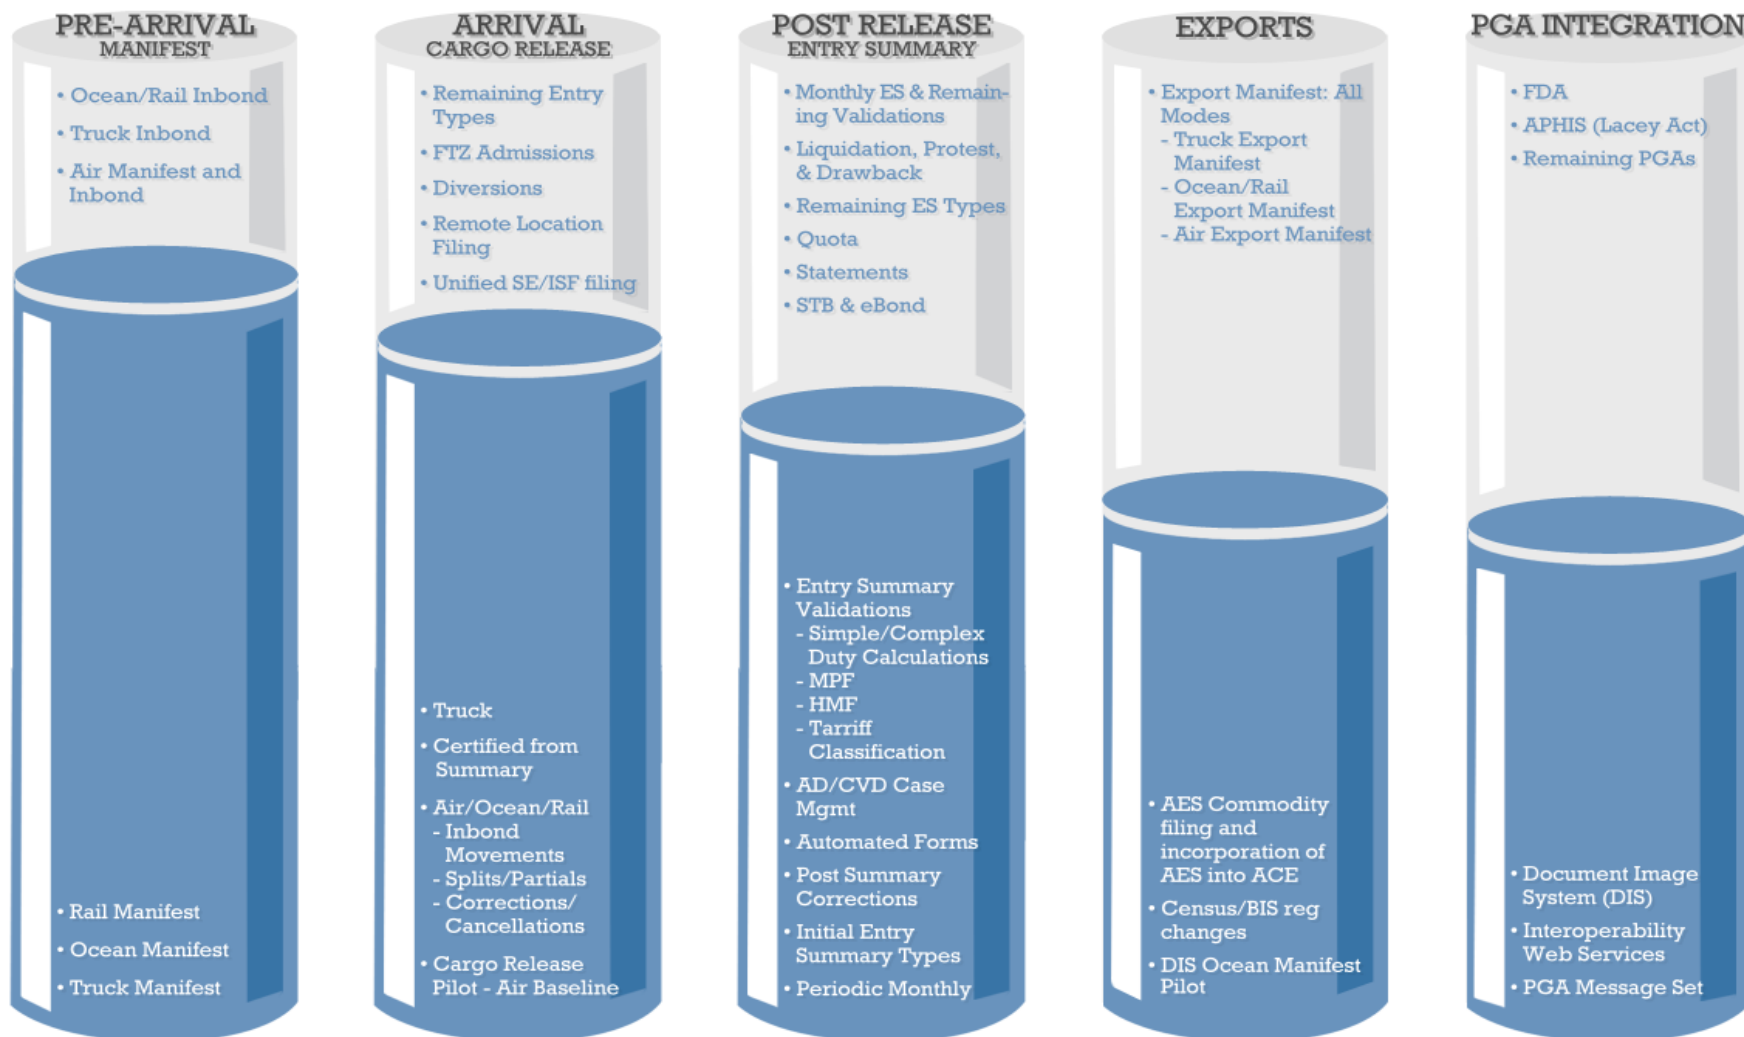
PRE-ARRIVAL
MANIFEST

• Ocean/Rail Inbond
• Truck Inbond
• Air Manifest and Inbond

• Rail Manifest
• Ocean Manifest
• Truck Manifest

ARRIVAL
CARGO RELEASE

• Remaining Entry Types
• FTZ Admissions
• Diversions
• Remote Location Filing
• Unified SE/ISF filing

• Truck
• Certified from Summary
• Air/Ocean/Rail
- Inbond Movements
- Splits/Partials
- Corrections/ Cancellations
• Cargo Release Pilot - Air Baseline

POST RELEASE
ENTRY SUMMARY

• Monthly ES & Remaining Validations
• Liquidation, Protest, & Drawback
• Remaining ES Types
• Quota
• Statements
• STB & eBond

• Entry Summary Validations
- Simple/Complex Duty Calculations
- MPF
- HMF
- Tarriff Classification
• AD/CVD Case Mgmt
• Automated Forms
• Post Summary Corrections
• Initial Entry Summary Types
• Periodic Monthly

EXPORTS

• Export Manifest: All Modes
- Truck Export Manifest
- Ocean/Rail Export Manifest
- Air Export Manifest

• AES Commodity filing and incorporation of AES into ACE
• Census/BIS reg changes
• DIS Ocean Manifest Pilot

PGA INTEGRATION

• FDA
• APHIS (Lacey Act)
• Remaining PGAs

• Document Image System (DIS)
• Interoperability Web Services
• PGA Message Set